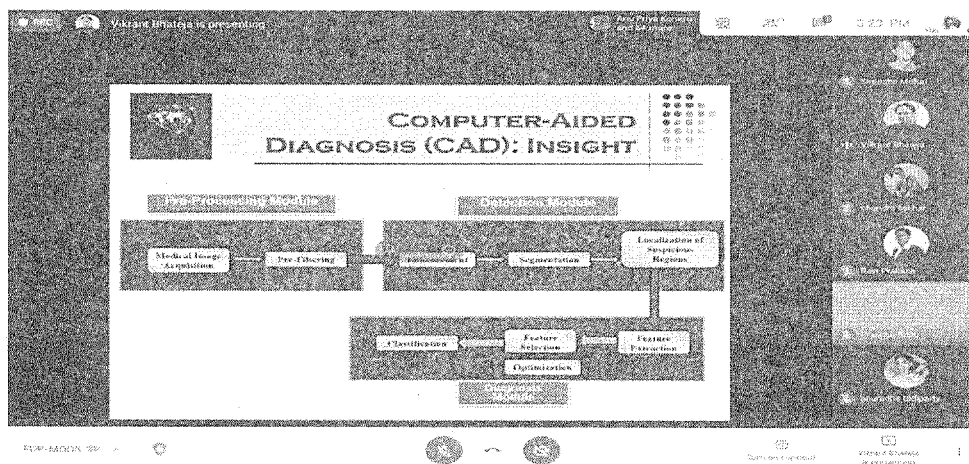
REC Vikrant Bhateja is presenting

3:22 PM

COMPUTER-AIDED DIAGNOSIS (CAD): INSIGHT

Pre-Processing Module

Detection Module

Medical Image Acquisition

Pre-Filtering

Enhancement

Segmentation

Localization of Suspicious Regions

Classification

Feature Selection

Optimization

Feature Extraction

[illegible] Module

Dr. Vikrant Bhateja

Ravi Prakash

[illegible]

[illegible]

Turn on captions

Vikrant Bhateja is presenting